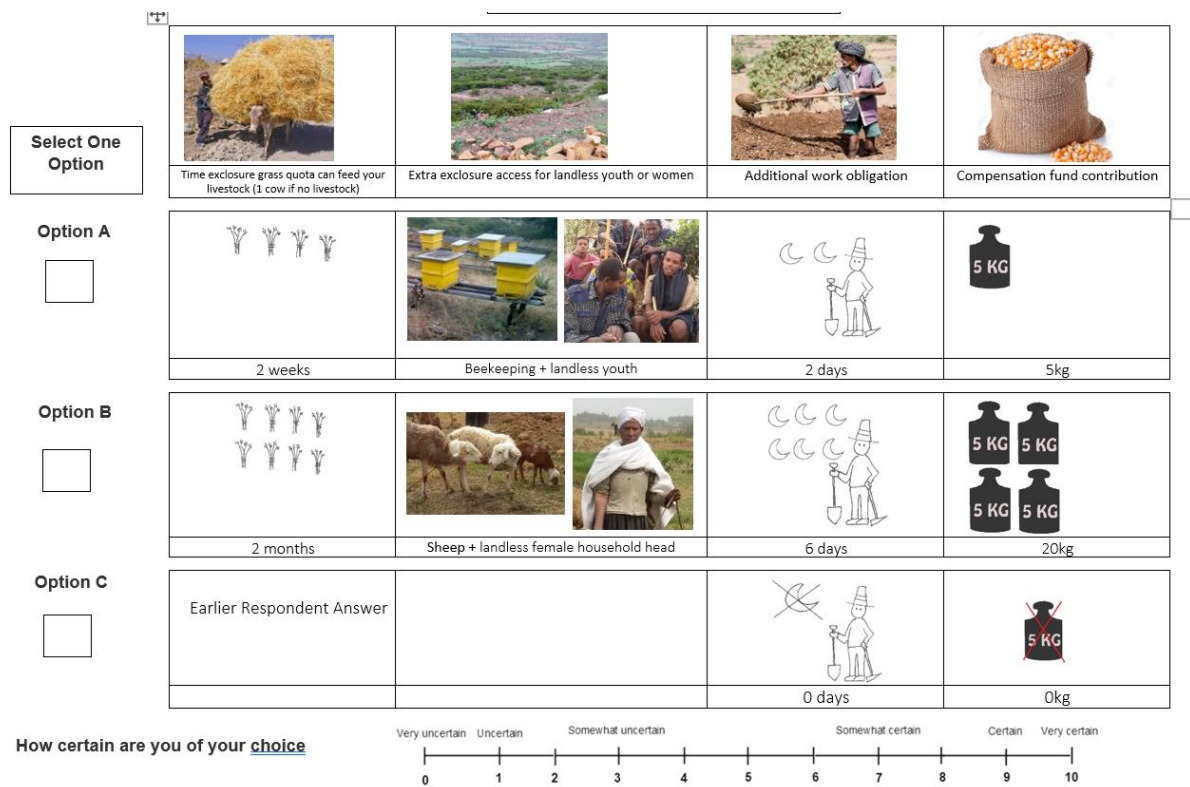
| Select One Option | Time exclosure grass quota can feed your livestock (1 cow if no livestock) | Extra exclosure access for landless youth or women | Additional work obligation | Compensation fund contribution |
|---|---|---|---|---|
| Option A | 2 weeks | Beekeeping + landless youth | 2 days | 5 KG 5kg |
| Option B | 2 months | Sheep + landless female household head | 6 days | 5 KG 5 KG 5 KG 5 KG 20kg |
| Option C | Earlier Respondent Answer | | 0 days | 5 KG 0kg |

How certain are you of your choice

Very uncertain Uncertain Somewhat uncertain Somewhat certain Certain Very certain

0 1 2 3 4 5 6 7 8 9 10